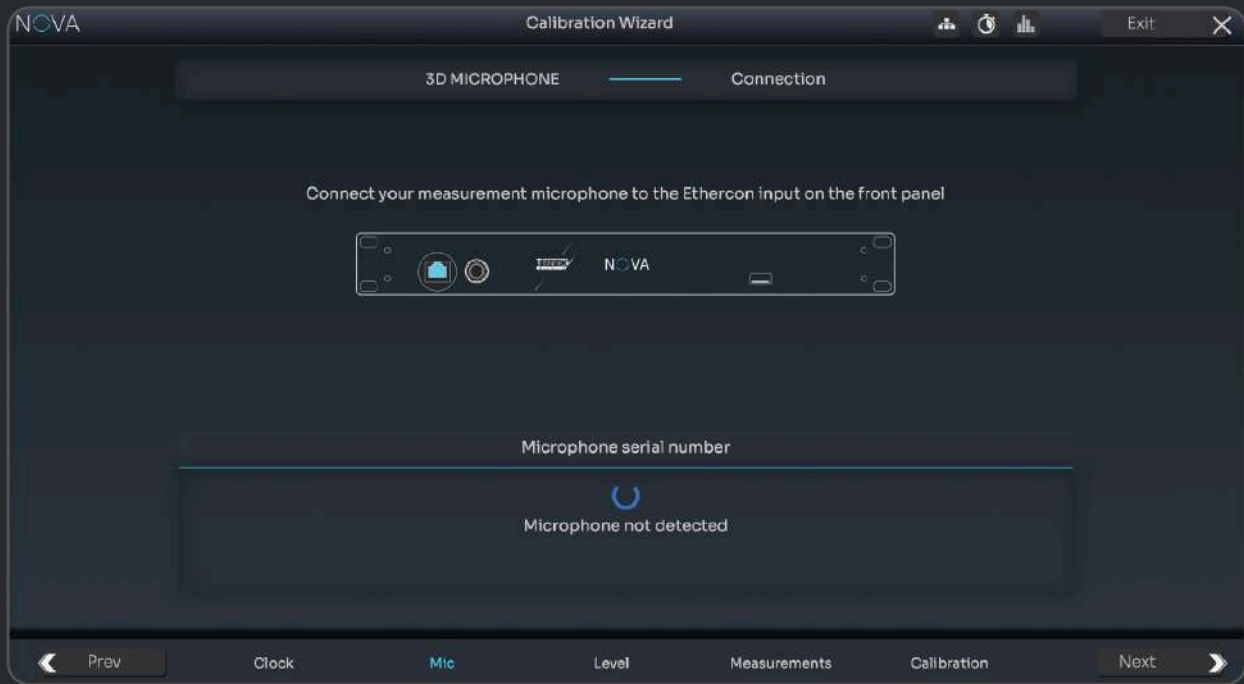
NOVA

Calibration Wizard

Exit

3D MICROPHONE

Connection

Connect your measurement microphone to the Ethercon input on the front panel

NOVA

Microphone serial number

Microphone not detected

Prev

Clock

Mic

Level

Measurements

Calibration

Next